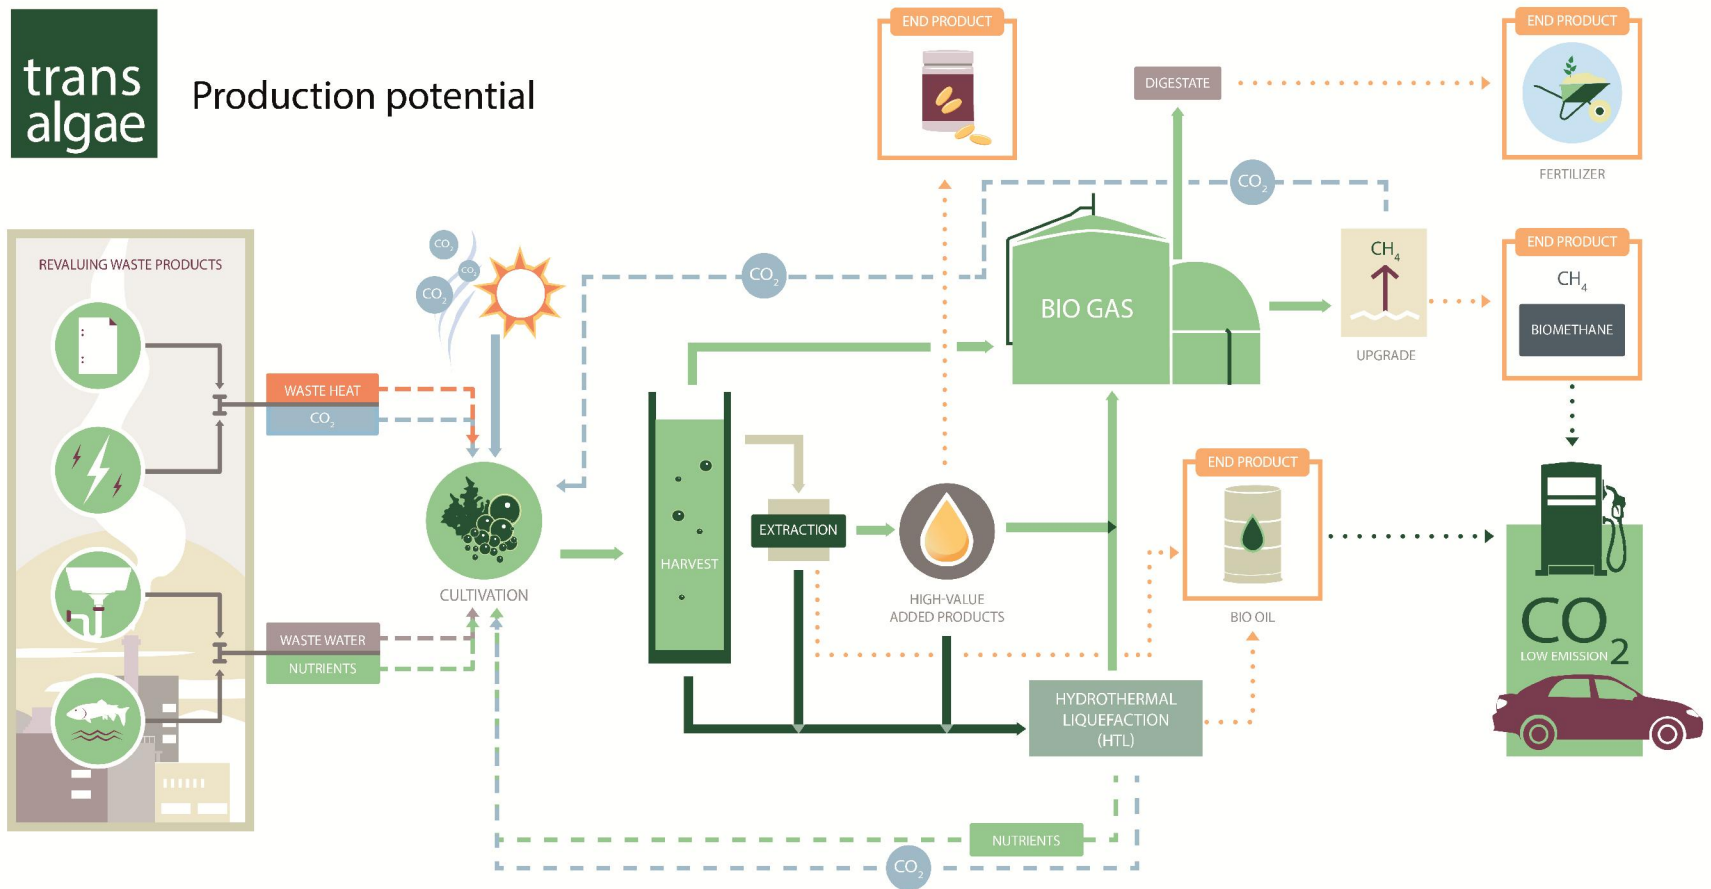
trans algae

Production potential

REVALUING WASTE PRODUCTS

WASTE HEAT

$CO_2$

WASTE WATER

NUTRIENTS

$CO_2$

$CO_2$

$CO_2$

$CO_2$

CULTIVATION

HARVEST

EXTRACTION

HIGH-VALUE ADDED PRODUCTS

END PRODUCT

DIGESTATE

$CO_2$

BIO GAS

$CH_4$

UPGRADE

END PRODUCT

FERTILIZER

END PRODUCT

$CH_4$

BIOMETHANE

END PRODUCT

BIO OIL

HYDROTHERMAL LIQUEFACTION (HTL)

NUTRIENTS

$CO_2$

$CO_2$

LOW EMISSION